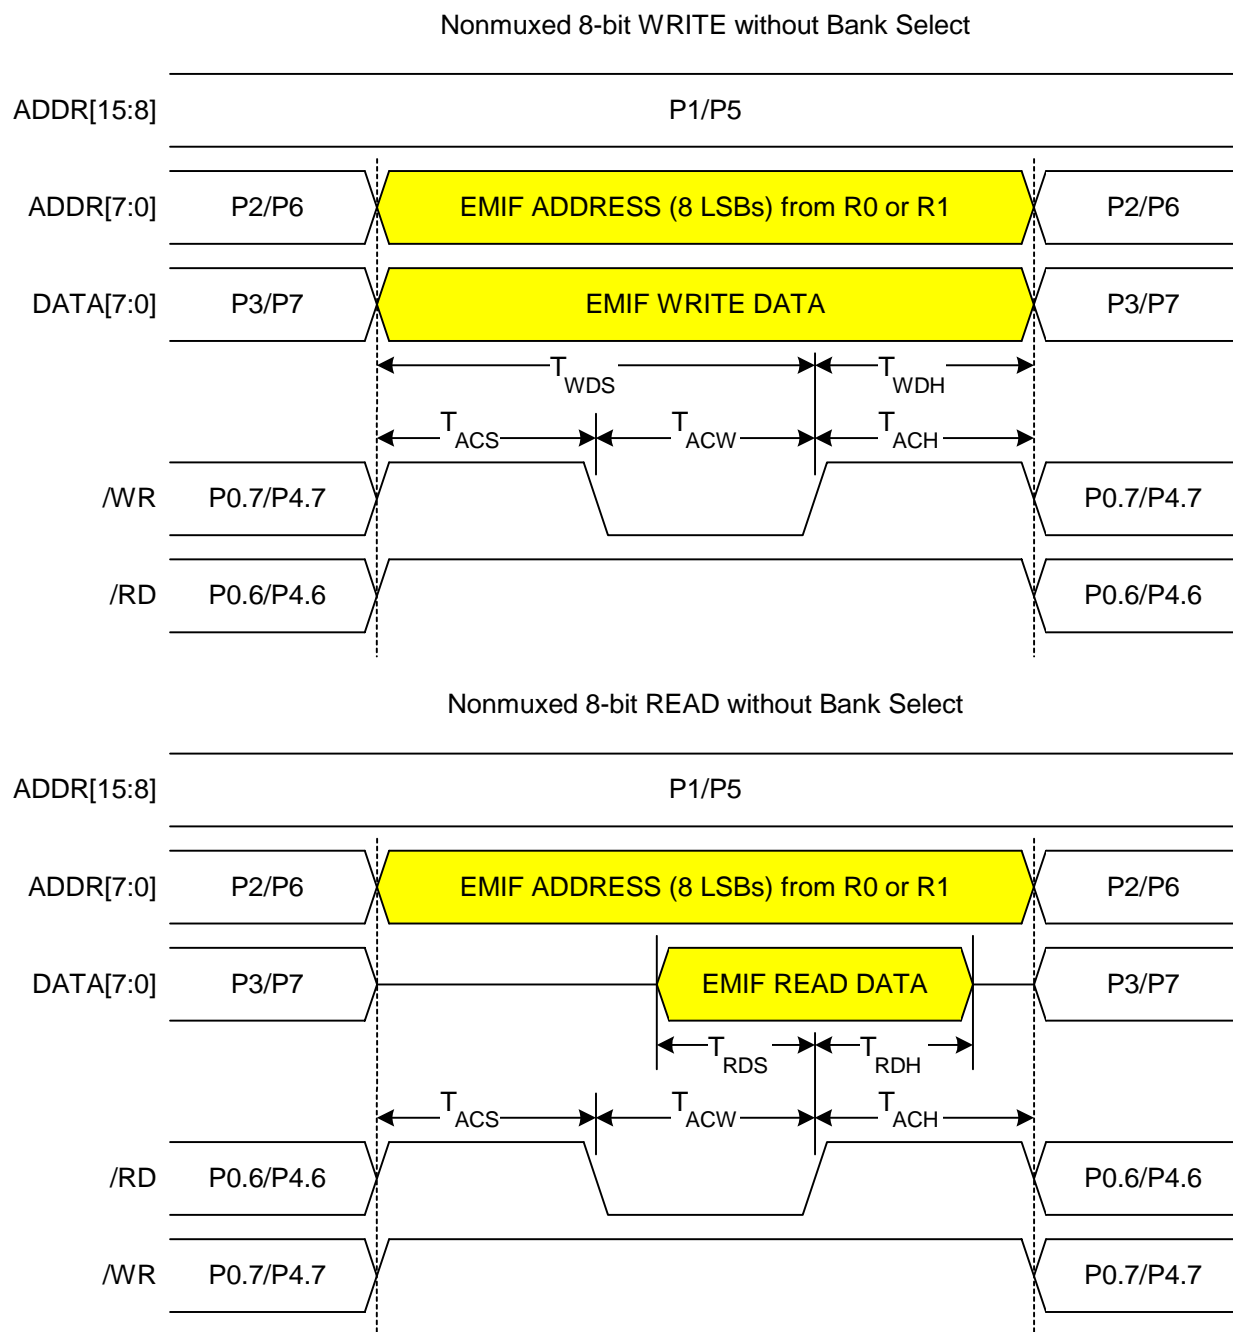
Nonmuxed 8-bit WRITE without Bank Select

ADDR[15:8]
P1/P5

ADDR[7:0]
P2/P6
EMIF ADDRESS (8 LSBs) from R0 or R1
P2/P6

DATA[7:0]
P3/P7
EMIF WRITE DATA
P3/P7

$T_{WDS}$
$T_{WDH}$

$T_{ACS}$
$T_{ACW}$
$T_{ACH}$

/WR
P0.7/P4.7
P0.7/P4.7

/RD
P0.6/P4.6
P0.6/P4.6

Nonmuxed 8-bit READ without Bank Select

ADDR[15:8]
P1/P5

ADDR[7:0]
P2/P6
EMIF ADDRESS (8 LSBs) from R0 or R1
P2/P6

DATA[7:0]
P3/P7
EMIF READ DATA
P3/P7

$T_{RDS}$
$T_{RDH}$

$T_{ACS}$
$T_{ACW}$
$T_{ACH}$

/RD
P0.6/P4.6
P0.6/P4.6

/WR
P0.7/P4.7
P0.7/P4.7